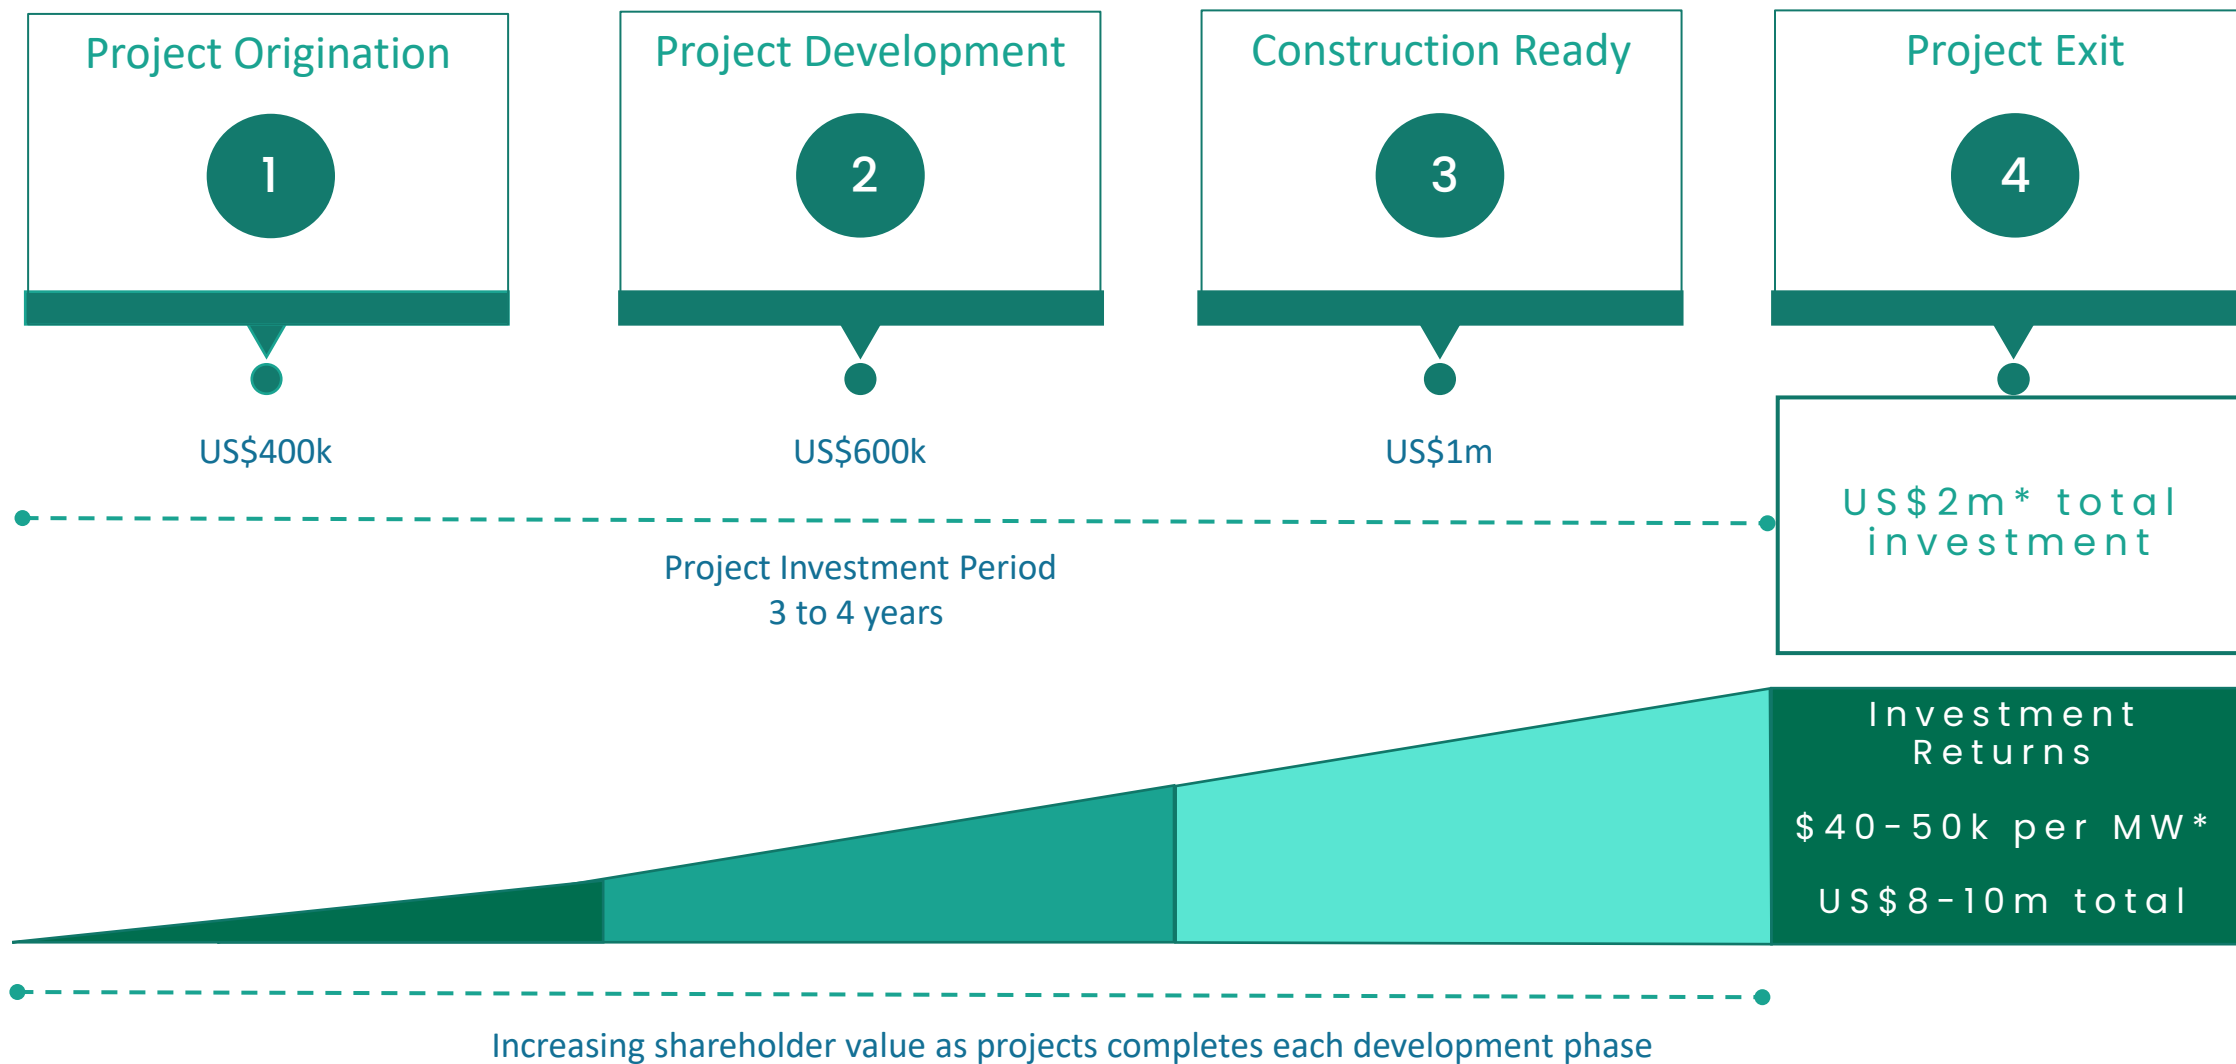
Project Origination

1

Project Development

2

Construction Ready

3

Project Exit

4

US$400k

US$600k

US$1m

US$2m* total investment

Project Investment Period
3 to 4 years

Investment Returns

$40-50k per MW*

US$8-10m total

Increasing shareholder value as projects completes each development phase